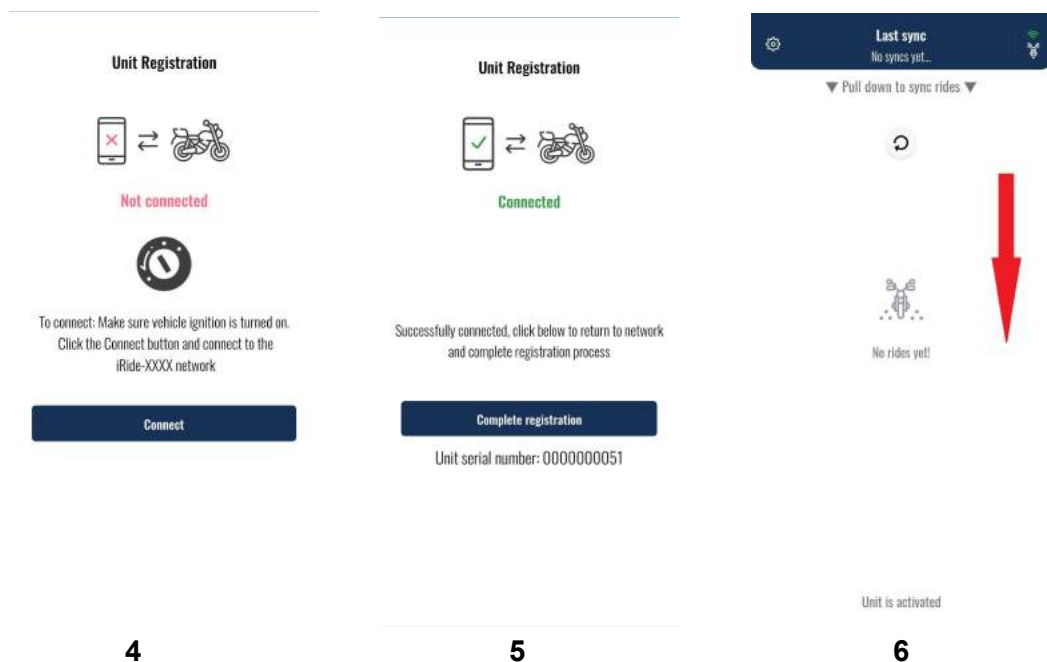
Unit Registration

Not connected

To connect: Make sure vehicle ignition is turned on. Click the Connect button and connect to the iRide-XXXX network

Connect

4

Unit Registration

Connected

Successfully connected, click below to return to network and complete registration process

Complete registration

Unit serial number: 0000000051

5

Last sync
No syncs yet...

▼ Pull down to sync rides ▼

No rides yet!

Unit is activated

6